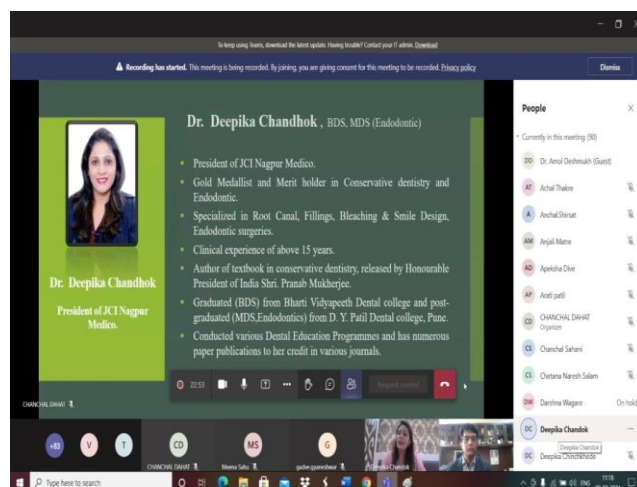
To keep using Teams, download the latest update. Having trouble? Contact your IT admin. Download

Recording has started. This meeting is being recorded. By joining, you are giving consent for this meeting to be recorded. Privacy policy

Dismiss

Dr. Deepika Chandhok , BDS, MDS (Endodontic)

- President of JCI Nagpur Medico.
- Gold Medallist and Merit holder in Conservative dentistry and Endodontic.
- Specialized in Root Canal, Fillings, Bleaching & Smile Design, Endodontic surgeries.
- Clinical experience of above 15 years.
- Author of textbook in conservative dentistry, released by Honourable President of India Shri. Pranab Mukherjee.
- Graduated (BDS) from Bharti Vidyapeeth Dental college and post-graduated (MDS,Endodontics) from D. Y. Patil Dental college, Pune.
- Conducted various Dental Education Programmes and has numerous paper publications to her credit in various journals.

Dr. Deepika Chandhok

President of JCI Nagpur Medico.

22:53

Request control

CHANCHAL DAHAT

People

Currently in this meeting (90)

DD Dr. Amol Deshmukh (Guest)

AT Achal Thakre

A Anchal Shirsat

AM Anjali Matre

AD Apeksha Dive

AP Arati patil

CD CHANCHAL DAHAT Organizer

CS Chanchal Sahani

CS Chetana Naresh Salam

DW Darshna Wagare On hold

DC Deepika Chandok

Deepika Chandok

DC Deepika Chinchalkhede

+83 V T CD MS G

CHANCHAL DAHAT

Meena Sahu

gadre.gyaneshwar

Deepika Chandok

Type here to search

11:18